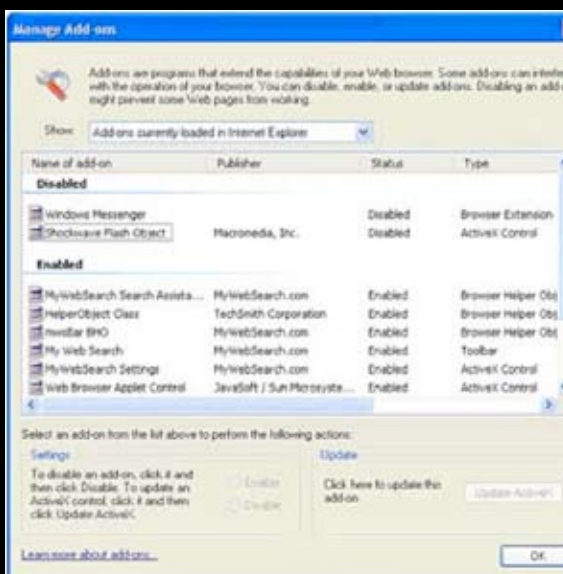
Manage Add-ons

Add-ons are programs that extend the capabilities of your Web browser. Some add-ons can interfe with the operation of your browser. You can disable, enable, or update add-ons. Disabling an add-o might prevent some Web pages from working.

Show: Add-ons currently loaded in Internet Explorer

| Name of add-on | Publisher | Status | Type |
|---|---|---|---|
| Disabled | | | |
| Windows Messenger | | Disabled | Browser Extension |
| Shockwave Flash Object | Macromedia, Inc. | Disabled | ActiveX Control |
| Enabled | | | |
| MyWebSearch Search Assista... | MyWebSearch.com | Enabled | Browser Helper Obj |
| HelperObject Class | TechSmith Corporation | Enabled | Browser Helper Obj |
| mwsBar BHO | MyWebSearch.com | Enabled | Browser Helper Obj |
| My Web Search | MyWebSearch.com | Enabled | Toolbar |
| MyWebSearch Settings | MyWebSearch.com | Enabled | ActiveX Control |
| Web Browser Applet Control | JavaSoft / Sun Microsyste... | Enabled | ActiveX Control |

Select an add-on from the list above to perform the following actions:

Settings
To disable an add-on, click it and then click Disable. To update an ActiveX control, click it and then click Update ActiveX.

Enable
Disable

Update
Click here to update this add-on

Update ActiveX

Learn more about add-ons...

OK